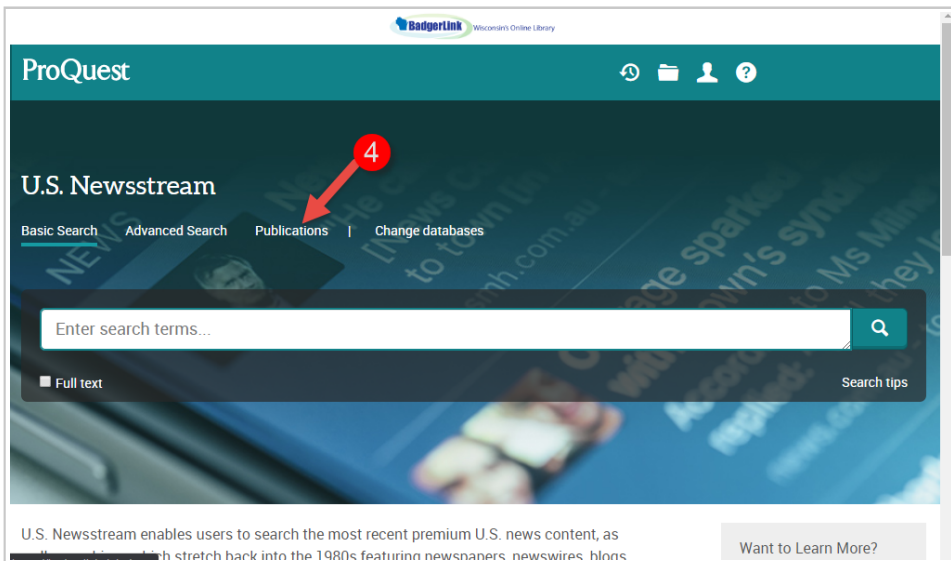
BadgerLink Wisconsin's Online Library

ProQuest

4

U.S. Newsstream

Basic Search Advanced Search Publications | Change databases

Enter search terms...

Full text

Search tips

U.S. Newsstream enables users to search the most recent premium U.S. news content, as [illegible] stretch back into the 1980s featuring newspapers, newswires, blogs

Want to Learn More?